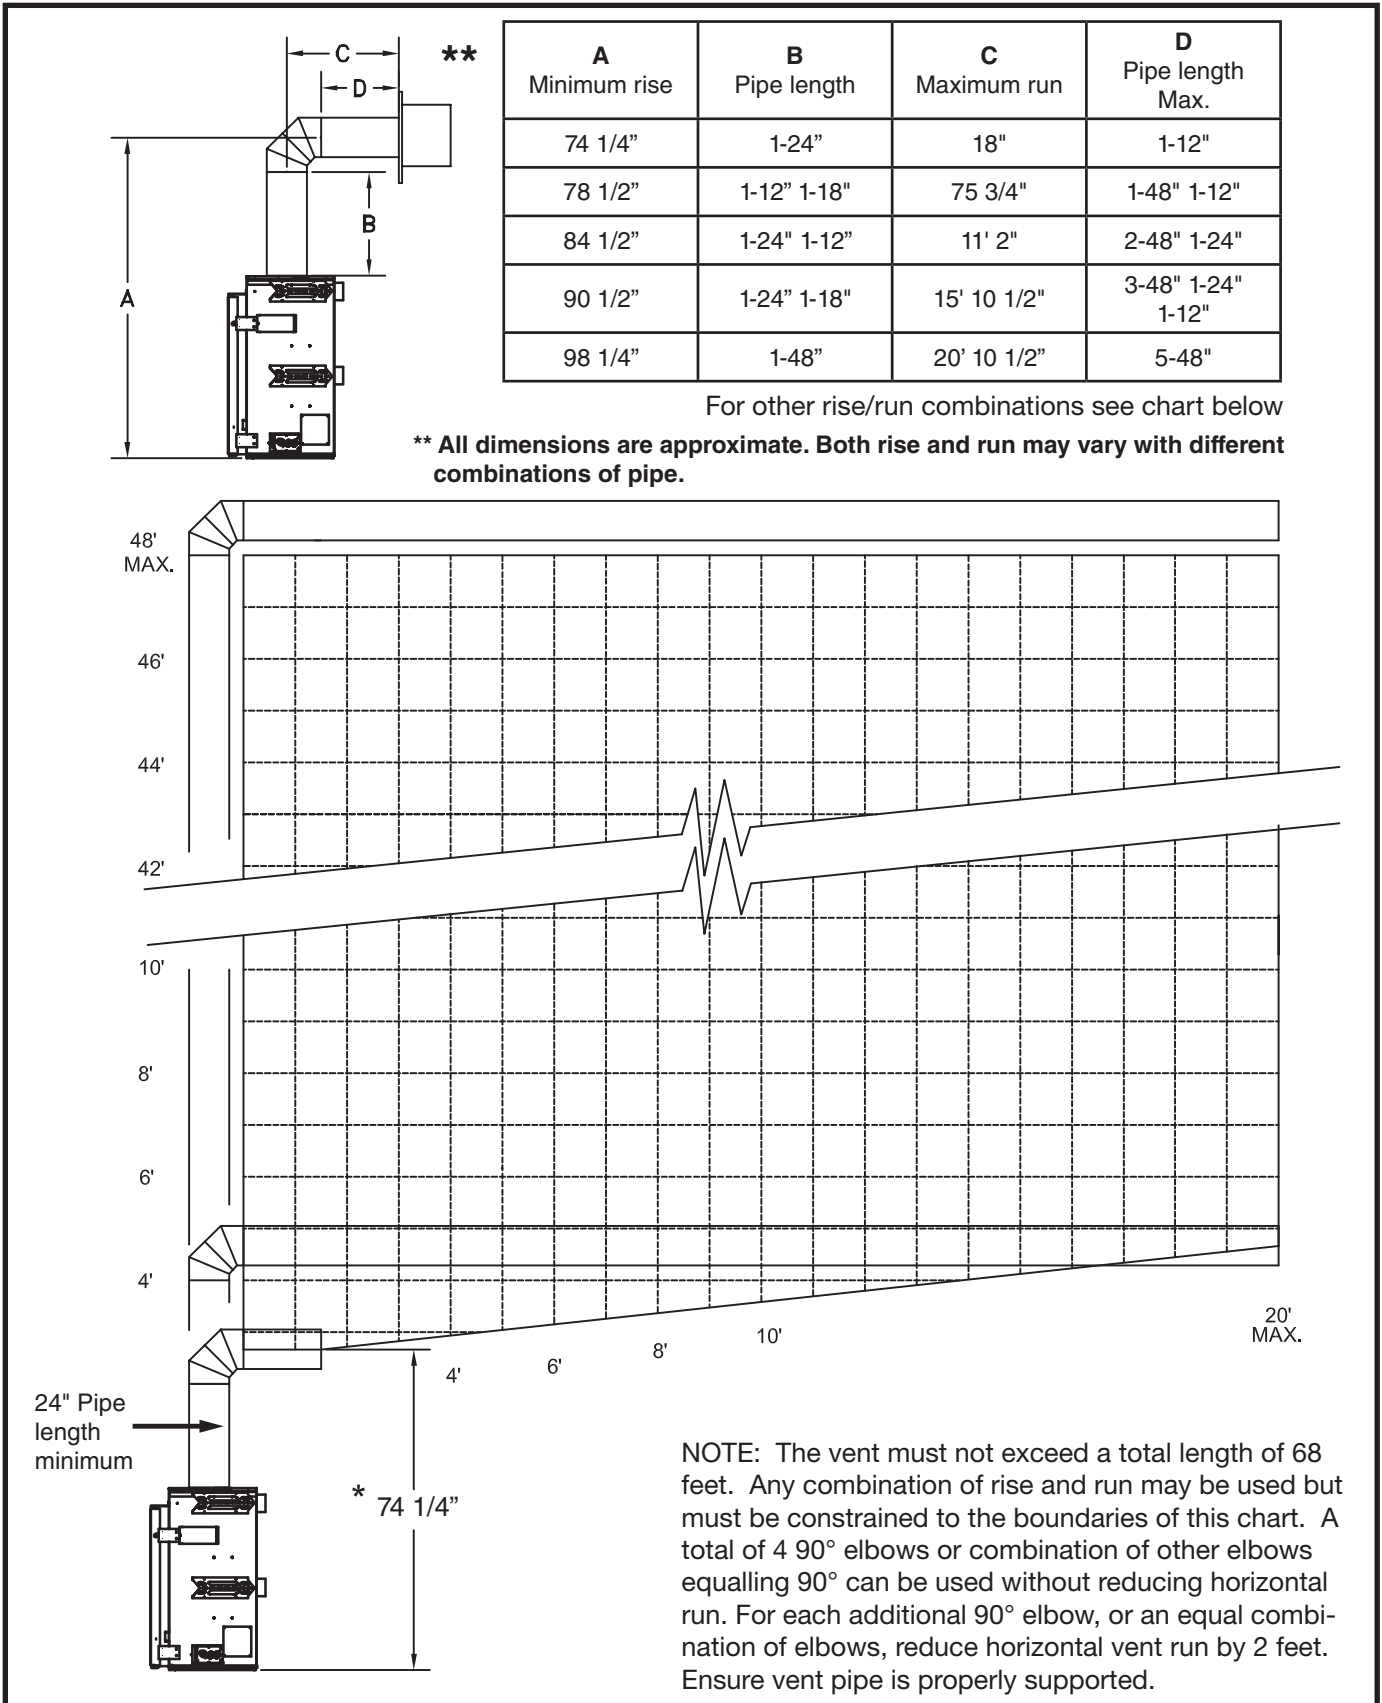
C
D
B
A

**

| A Minimum rise | B Pipe length | C Maximum run | D Pipe length Max. |
|---|---|---|---|
| 74 1/4” | 1-24” | 18" | 1-12" |
| 78 1/2” | 1-12" 1-18" | 75 3/4" | 1-48" 1-12" |
| 84 1/2” | 1-24" 1-12” | 11' 2" | 2-48" 1-24" |
| 90 1/2” | 1-24” 1-18" | 15' 10 1/2" | 3-48" 1-24" 1-12" |
| 98 1/4” | 1-48” | 20' 10 1/2” | 5-48" |

For other rise/run combinations see chart below

** All dimensions are approximate. Both rise and run may vary with different combinations of pipe.

48' MAX.
46'
44'
42'
10'
8'
6'
4'

4'
6'
8'
10'
20' MAX.

24" Pipe length minimum

* 74 1/4”

NOTE: The vent must not exceed a total length of 68 feet. Any combination of rise and run may be used but must be constrained to the boundaries of this chart. A total of 4 90° elbows or combination of other elbows equalling 90° can be used without reducing horizontal run. For each additional 90° elbow, or an equal combination of elbows, reduce horizontal vent run by 2 feet. Ensure vent pipe is properly supported.